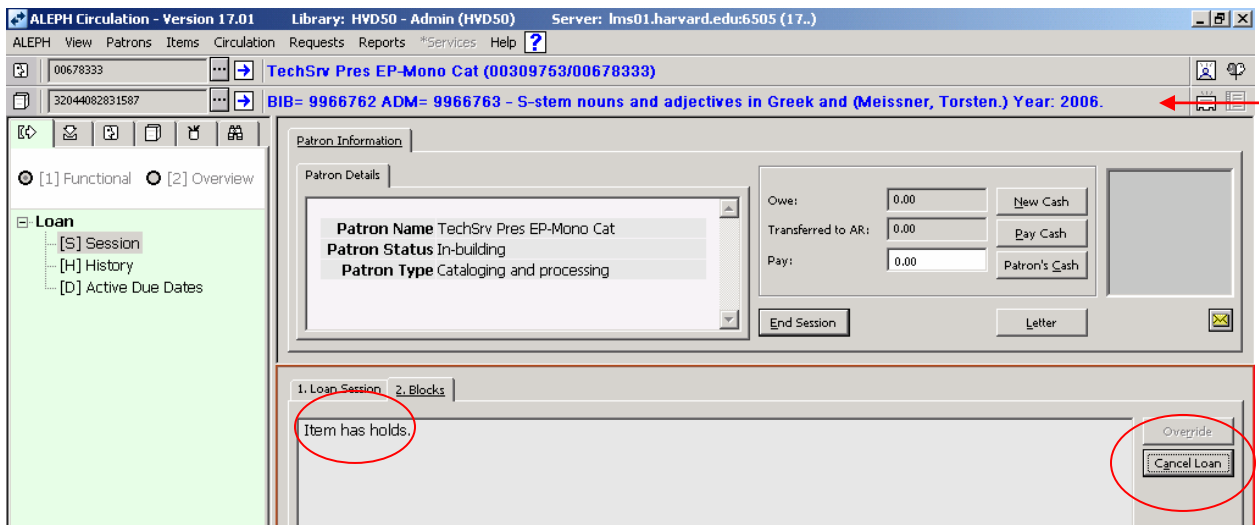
ALEPH Circulation - Version 17.01 Library: HVD50 - Admin (HVD50) Server: lms01.harvard.edu:6505 (17..)

ALEPH View Patrons Items Circulation Requests Reports *Services Help ?

00678333

TechSrv Pres EP-Mono Cat (00309753/00678333)

32044082831587

BIB= 9966762 ADM= 9966763 - S-stem nouns and adjectives in Greek and (Meissner, Torsten.) Year: 2006.

[1] Functional [2] Overview

Loan
[S] Session
[H] History
[D] Active Due Dates

Patron Information

Patron Details

| | |
|---|---|
| Patron Name | TechSrv Pres EP-Mono Cat |
| Patron Status | In-building |
| Patron Type | Cataloging and processing |

Owe: 0.00
Transferred to AR: 0.00
Pay: 0.00

New Cash
Pay Cash
Patron's Cash

End Session
Letter

1. Loan Session 2. Blocks

Item has holds.

Override
Cancel Loan